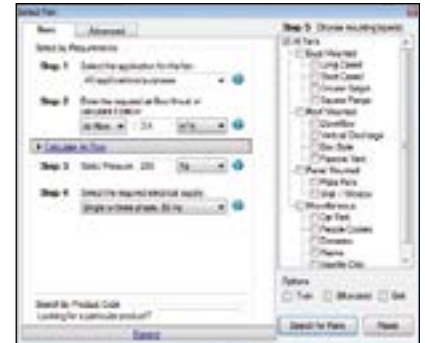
Select Fan

Basic | Advanced

Select by Requirements

Step 1 Select the application for the fan:
All applications/processes

Step 2 Enter the required air flow/thrust or calculate it below:
air flow 2.1 m³/s

▸ Calculate Air Flow

Step 3 Static Pressure 200 Pa

Step 4 Select the required electrical supply:
Single or three phase, 50 Hz

Search by Product Code
Looking for a particular product?

Search

Step 5 Choose resulting type(s)

All Fans
Duct Mounted
Long Cased
Short Cased
Circular Setups
Square Range
Roof Mounted
Upflow/Box
Vertical Discharge
Box Style
Flatroof Vent
Panel Mounted
Plate Fans
Wall / Window
Miscellaneous
Car Park
Portable Coolers
Domestic
Plasma
Impeller Only

Options
Twin Attenuated Belt

Search for Fans | Reset